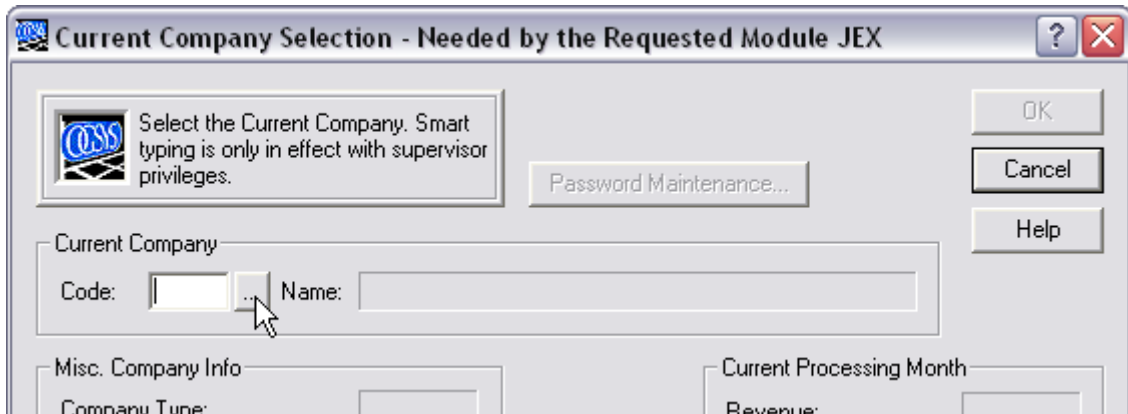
Current Company Selection - Needed by the Requested Module JEX

?

Select the Current Company. Smart typing is only in effect with supervisor privileges.

Password Maintenance...

OK

Cancel

Help

Current Company

Code: ... Name:

Misc. Company Info

Company Type:

Current Processing Month

Revenue: